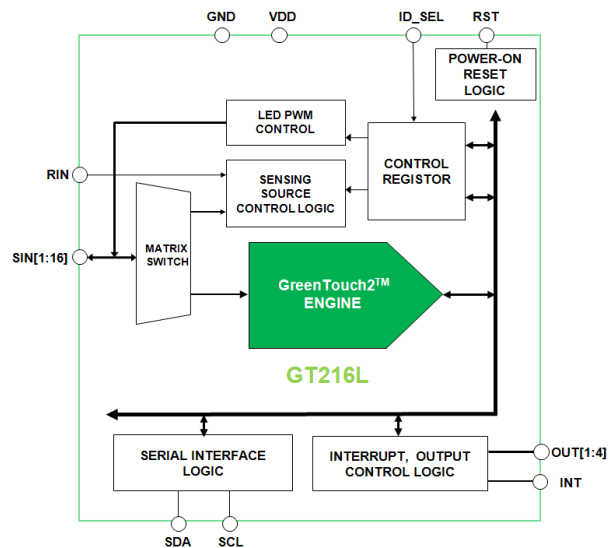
GND
VDD
ID_SEL
RST
POWER-ON RESET LOGIC
LED PWM CONTROL
CONTROL REGISTOR
RIN
SENSING SOURCE CONTROL LOGIC
SIN[1:16]
MATRIX SWITCH
GreenTouch2$^{TM}$ ENGINE
GT216L
SERIAL INTERFACE LOGIC
INTERRUPT, OUTPUT CONTROL LOGIC
OUT[1:4]
INT
SDA
SCL